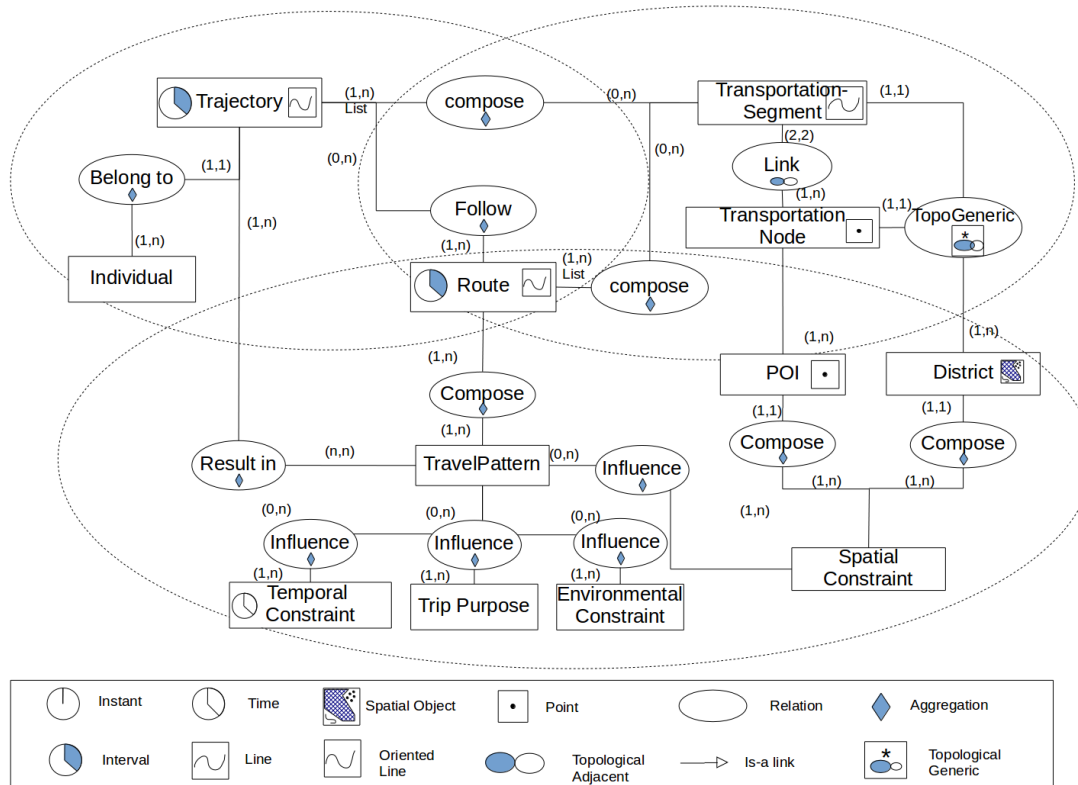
Trajectory

(1,n) List

compose

(0,n)

Transportation-Segment

(1,1)

(2,2)

Link

(0,n)

(1,n)

(1,1)

Belong to

(1,1)

(0,n)

Follow

Transportation Node

(1,1)

TopoGeneric

*

(1,n)

(1,n)

Individual

(1,n)

Route

(1,n) List

compose

(1,n)

(1,n)

(1,n)

POI

District

Compose

(1,1)

(1,1)

(1,n)

Compose

Compose

Result in

(n,n)

TravelPattern

(0,n)

Influence

(1,n)

(1,n)

(1,n)

(0,n)

(0,n)

(0,n)

Influence

Influence

Influence

Spatial Constraint

(1,n)

(1,n)

(1,n)

Temporal Constraint

Trip Purpose

Environmental Constraint

Instant

Time

Spatial Object

Point

Relation

Aggregation

Interval

Line

Oriented Line

Topological Adjacent

Is-a link

*

Topological Generic